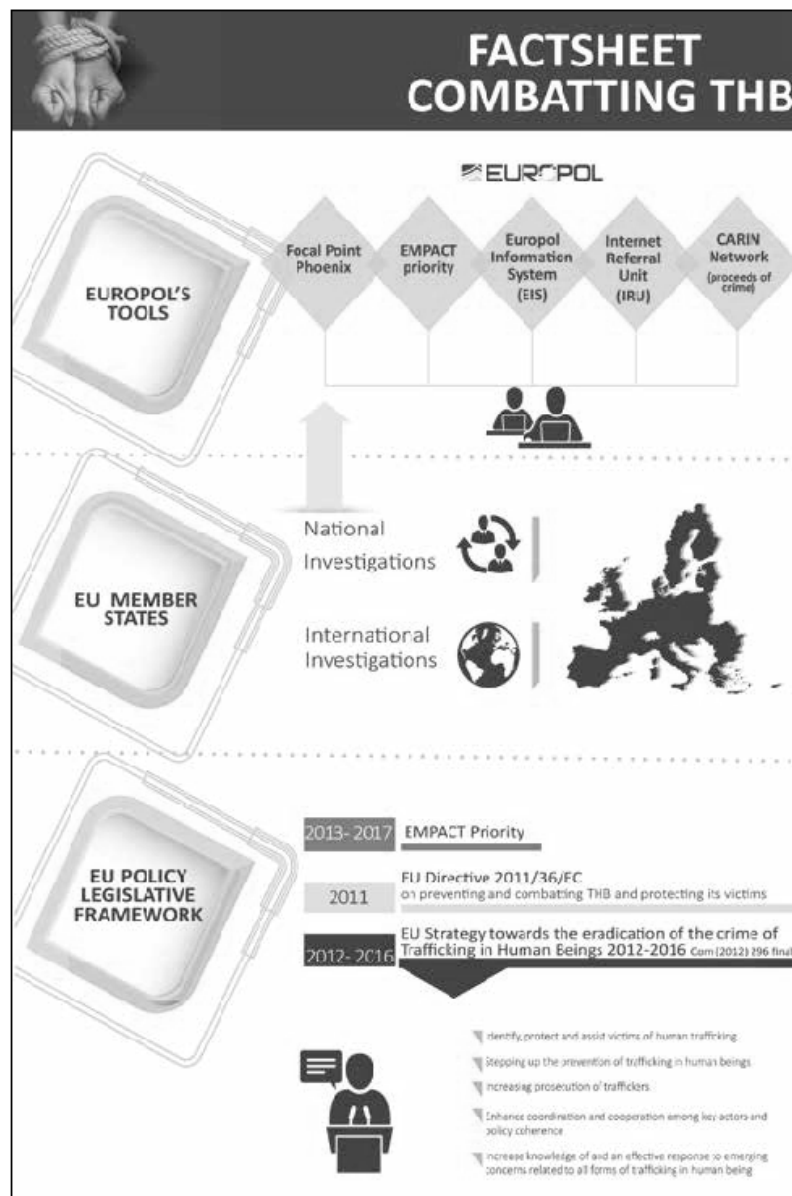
FACTSHEET
COMBATTING THB

EUROPOL

EUROPOL'S TOOLS

Focal Point Phoenix

EMPACT priority

Europol Information System (EIS)

Internet Referral Unit (IRU)

CARIN Network (proceeds of crime)

EU MEMBER STATES

National Investigations

International Investigations

EU POLICY LEGISLATIVE FRAMEWORK

2013- 2017 EMPACT Priority

2011 EU Directive 2011/36/EC on preventing and combating THB and protecting its victims

2012- 2016 EU Strategy towards the eradication of the crime of Trafficking in Human Beings 2012-2016 Com (2012) 286 final

Identify, protect and assist victims of human trafficking

Stepping up the prevention of trafficking in human beings

Increasing prosecution of traffickers

Enhance coordination and cooperation among key actors and policy coherence

Increase knowledge of and an effective response to emerging concerns related to all forms of trafficking in human being